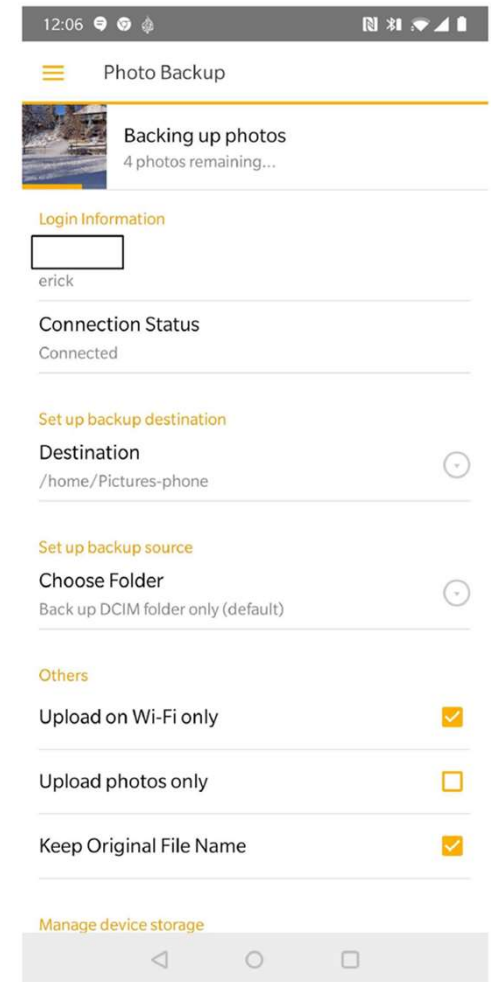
12:06

Photo Backup

Backing up photos
4 photos remaining...

Login Information

erick

Connection Status
Connected

Set up backup destination

Destination
/home/Pictures-phone

Set up backup source

Choose Folder
Back up DCIM folder only (default)

Others

Upload on Wi-Fi only

Upload photos only

Keep Original File Name

Manage device storage